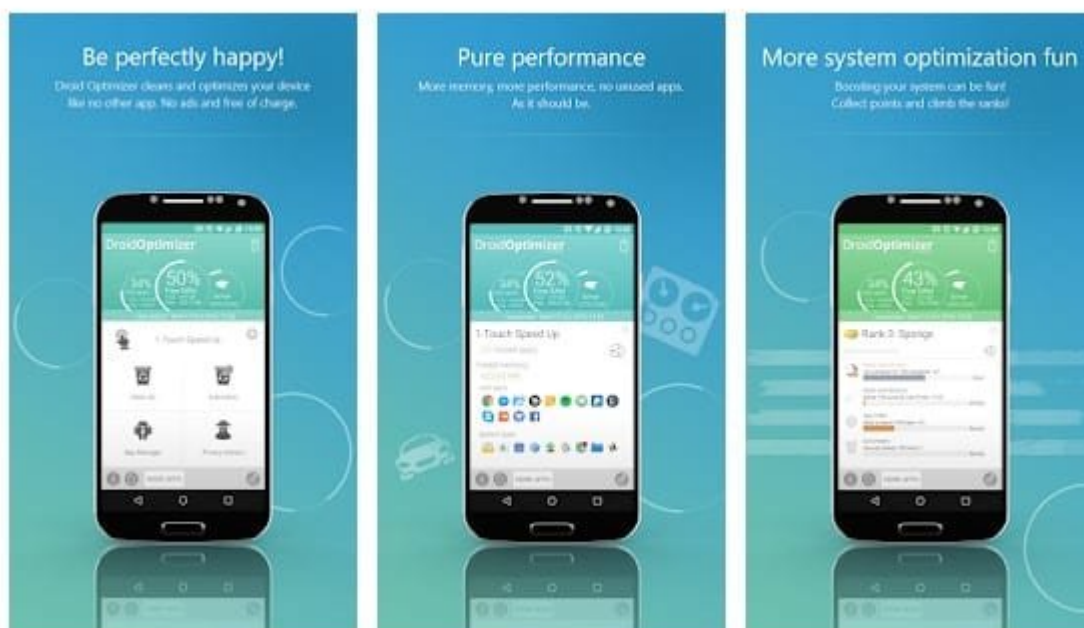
Be perfectly happy!

Droid Optimizer cleans and optimizes your device like no other app. No ads and free of charge.

DroidOptimizer

50%

1-Touch Speed Up

Pure performance

More memory, more performance, no unused apps. As it should be.

DroidOptimizer

52%

1-Touch Speed Up

More system optimization fun

Boosting your system can be fun! Collect points and climb the ranks!

DroidOptimizer

43%

Rank 3: Sponge